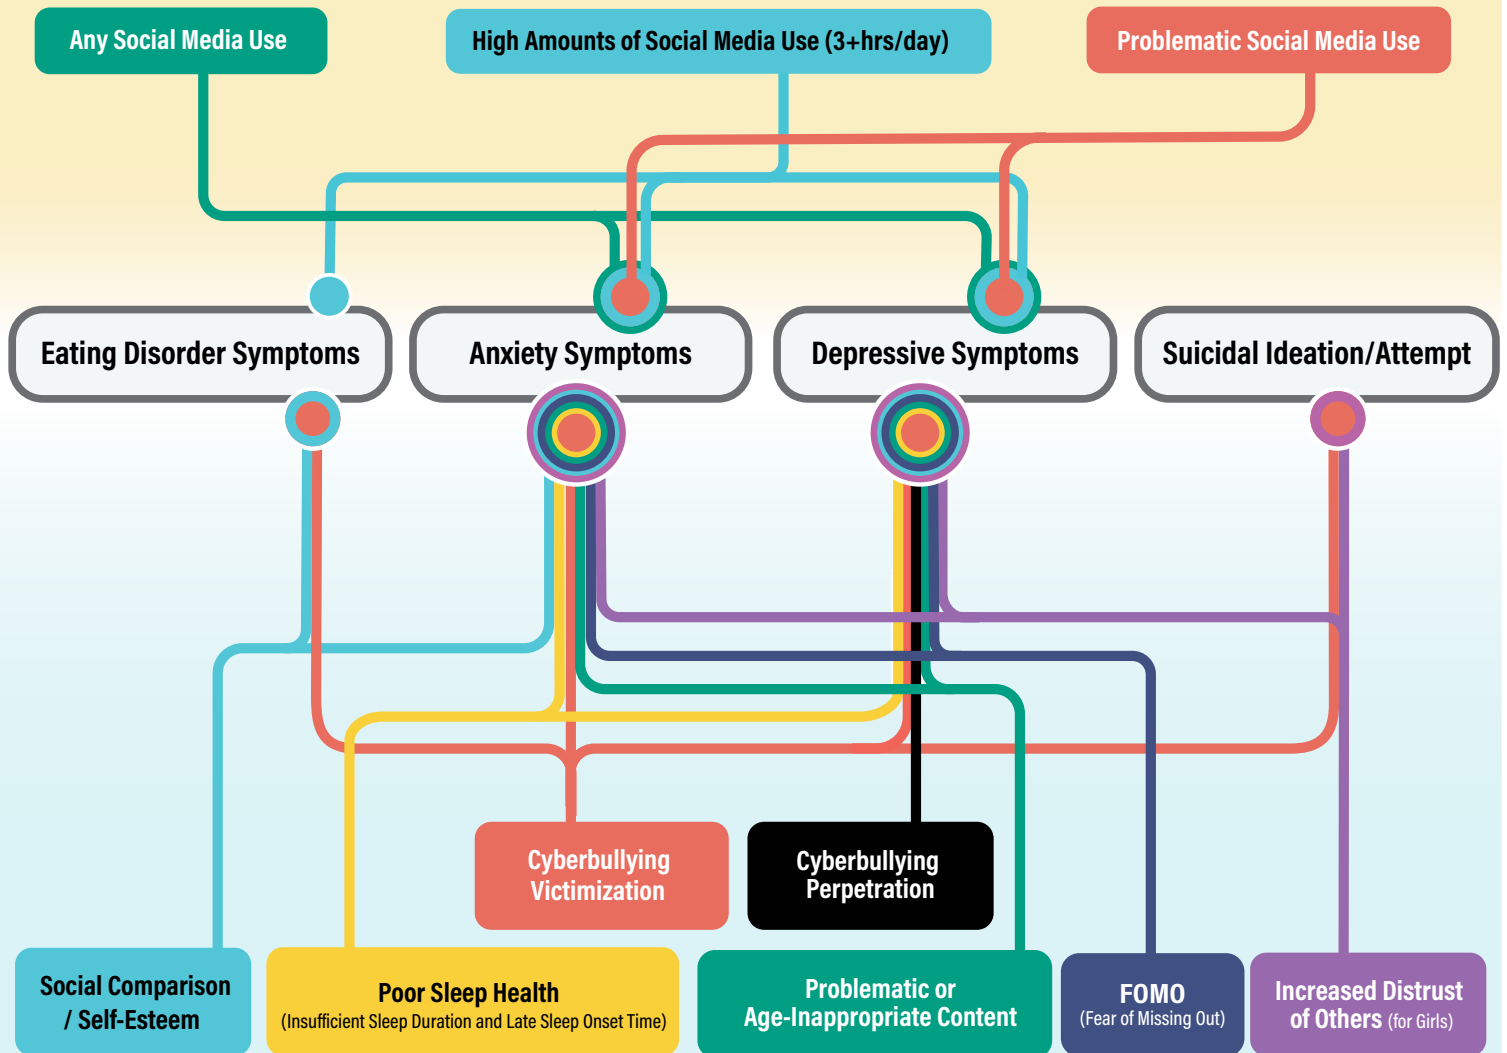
Any Social Media Use

High Amounts of Social Media Use (3+hrs/day)

Problematic Social Media Use

Eating Disorder Symptoms

Anxiety Symptoms

Depressive Symptoms

Suicidal Ideation/Attempt

Cyberbullying Victimization

Cyberbullying Perpetration

Social Comparison / Self-Esteem

Poor Sleep Health
(Insufficient Sleep Duration and Late Sleep Onset Time)

Problematic or Age-Inappropriate Content

FOMO
(Fear of Missing Out)

Increased Distrust of Others (for Girls)